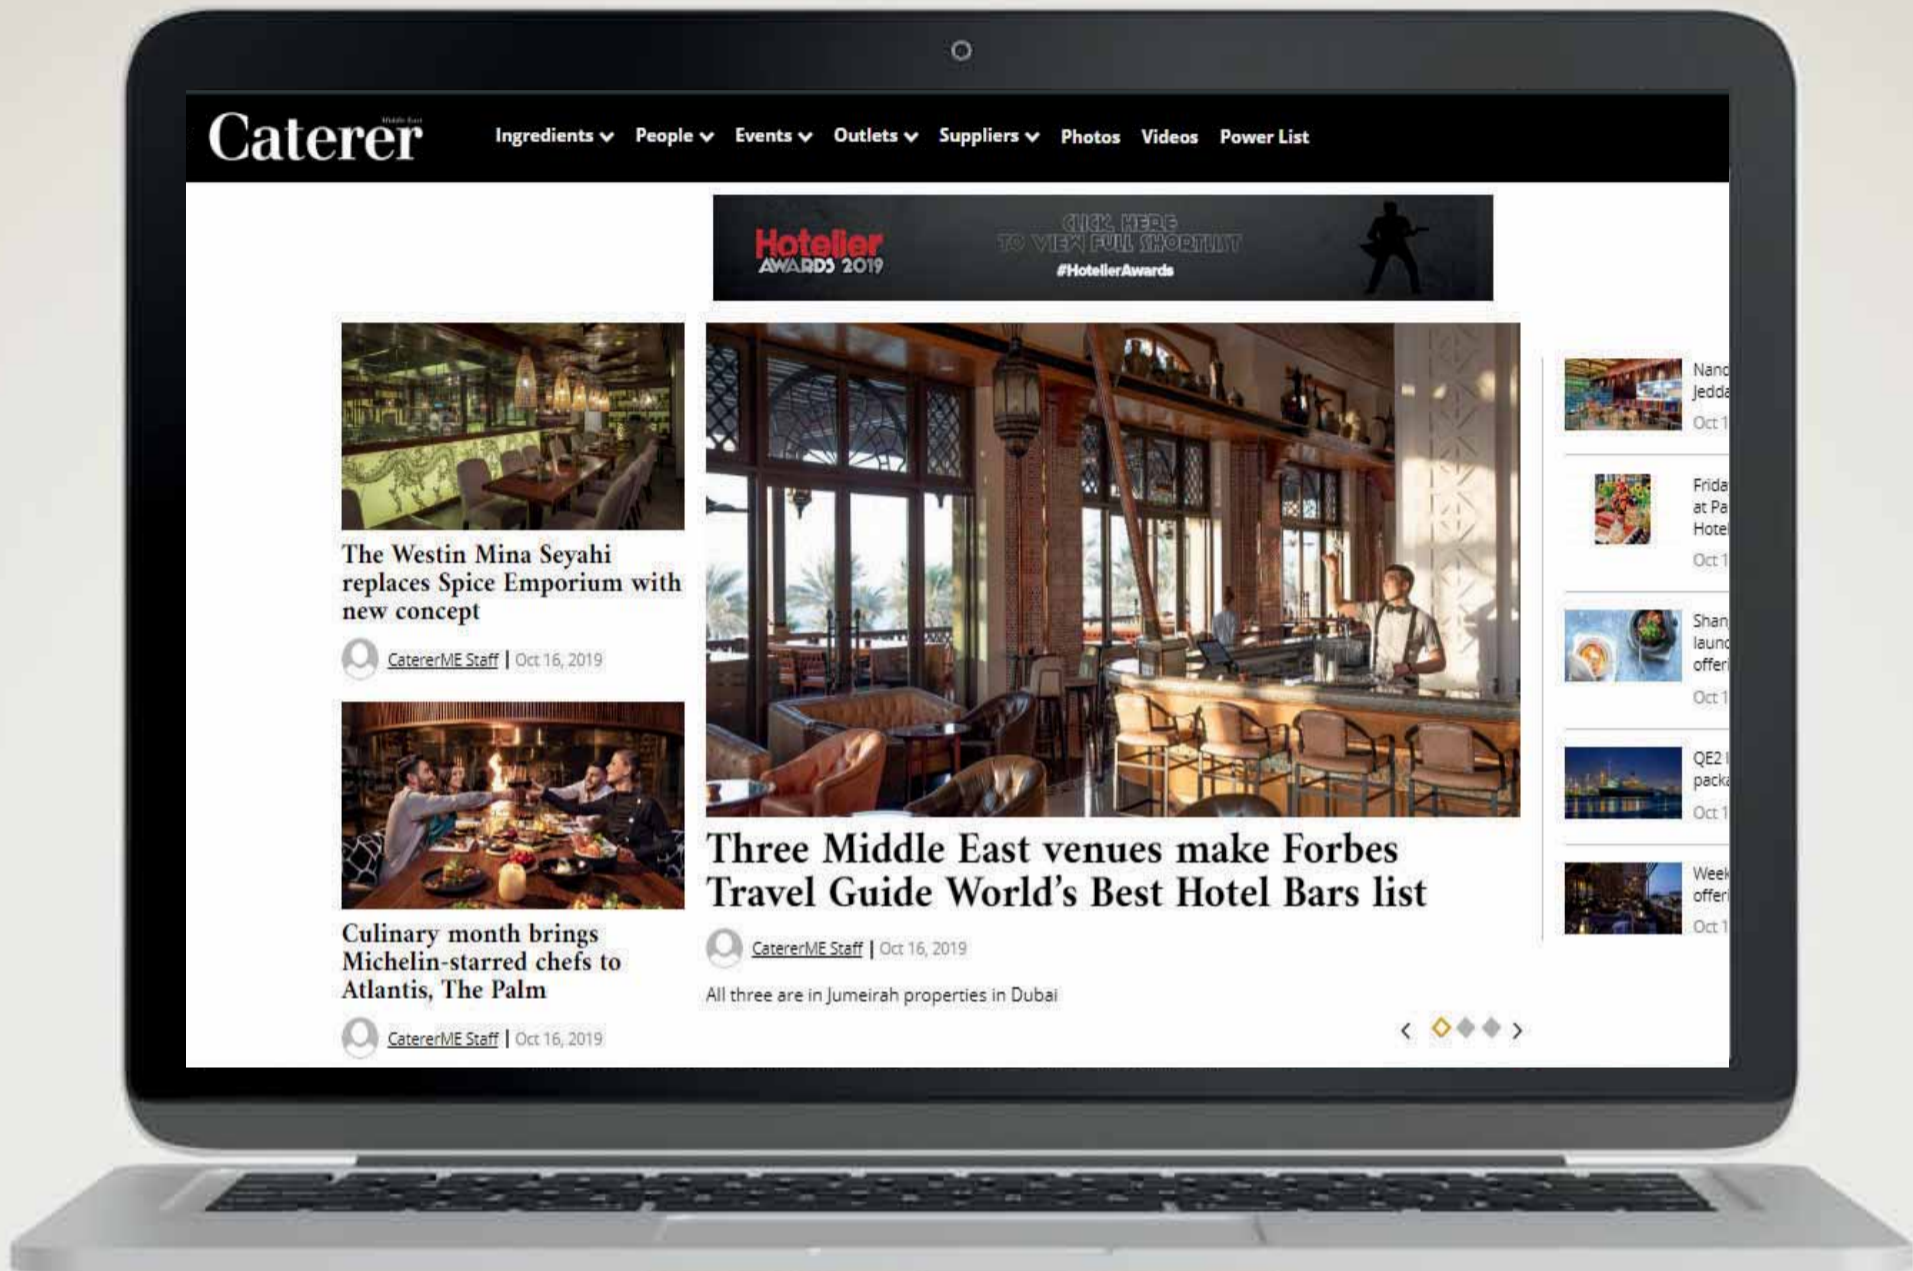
Caterer Middle East

Ingredients People Events Outlets Suppliers Photos Videos Power List

Hotelier AWARDS 2019
CLICK HERE TO VIEW FULL SHORTLIST
#HotelierAwards

The Westin Mina Seyahi replaces Spice Emporium with new concept

CatererME Staff | Oct 16, 2019

Culinary month brings Michelin-starred chefs to Atlantis, The Palm

CatererME Staff | Oct 16, 2019

Three Middle East venues make Forbes Travel Guide World's Best Hotel Bars list

CatererME Staff | Oct 16, 2019

All three are in Jumeirah properties in Dubai

Nand Jedda
Oct 1

Frida at Pa Hotel
Oct 1

Shan launc offeri
Oct 1

QE2 packa
Oct 1

Week offeri
Oct 1